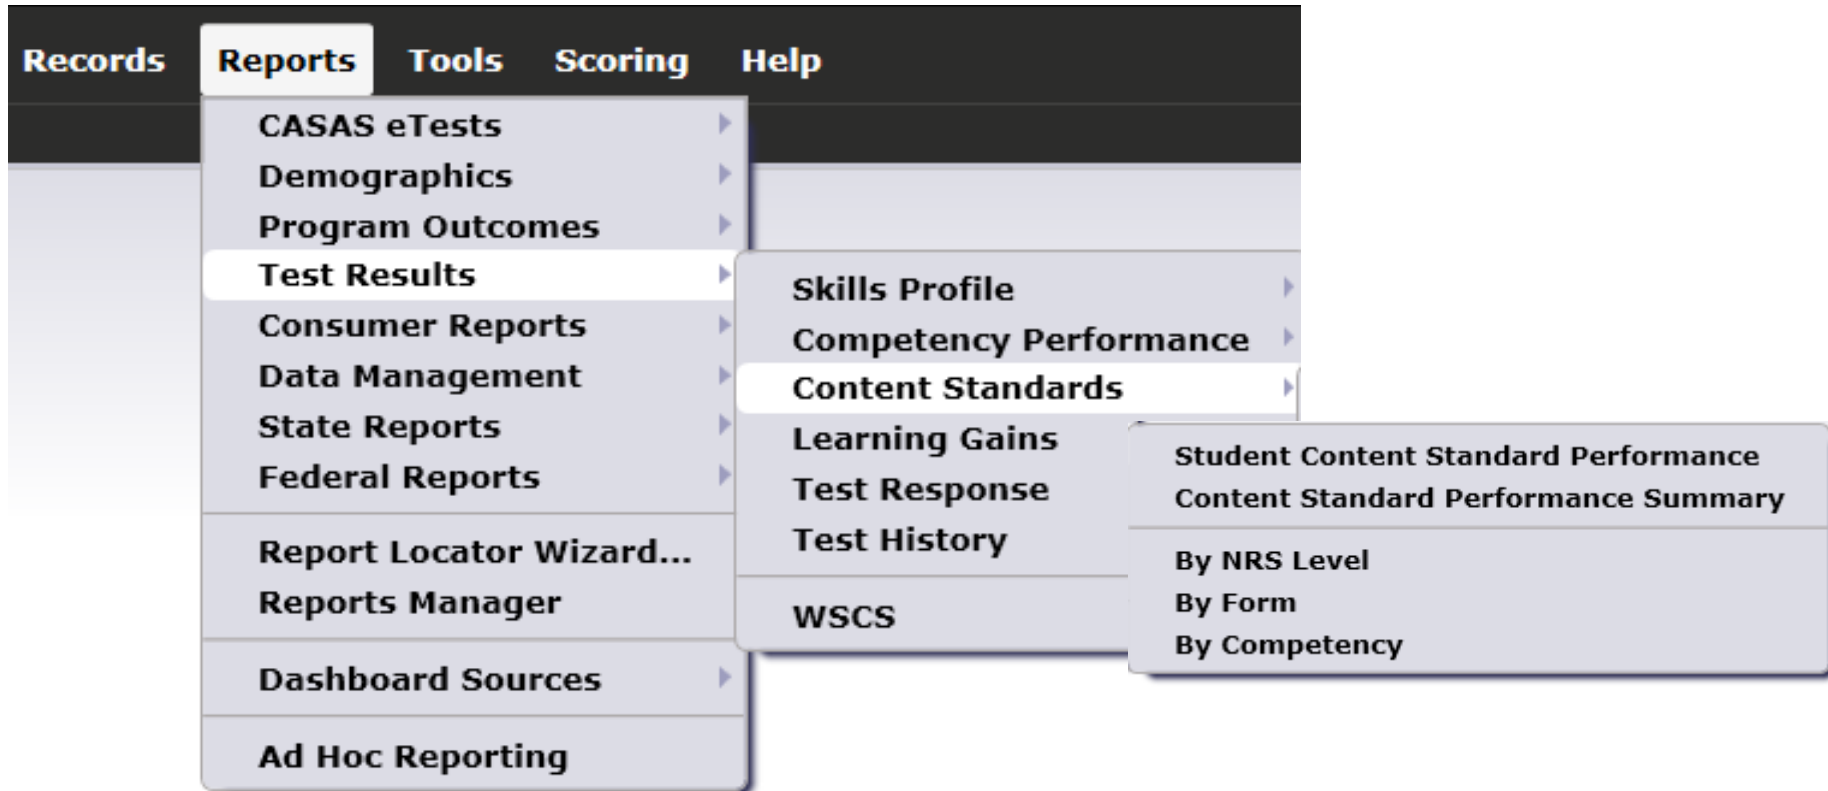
Records Reports Tools Scoring Help

CASAS eTests
Demographics
Program Outcomes
Test Results
Consumer Reports
Data Management
State Reports
Federal Reports

Report Locator Wizard...
Reports Manager

Dashboard Sources

Ad Hoc Reporting

Skills Profile
Competency Performance
Content Standards
Learning Gains
Test Response
Test History

WSCS

Student Content Standard Performance
Content Standard Performance Summary

By NRS Level
By Form
By Competency